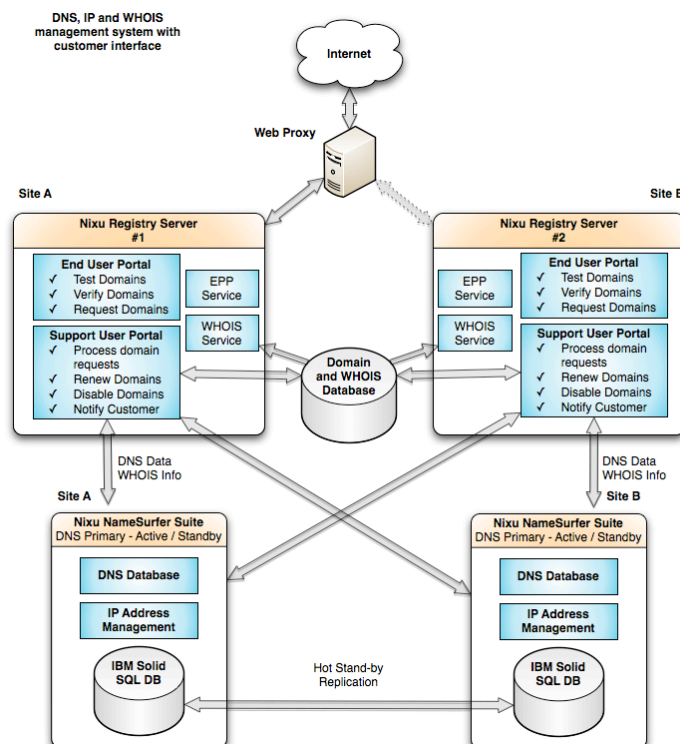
DNS, IP and WHOIS management system with customer interface

Internet

Web Proxy

Site A

Site B

Nixu Registry Server
#1

End User Portal
✓ Test Domains
✓ Verify Domains
✓ Request Domains

EPP Service

WHOIS Service

Support User Portal
✓ Process domain requests
✓ Renew Domains
✓ Disable Domains
✓ Notify Customer

Domain and WHOIS Database

Nixu Registry Server
#2

EPP Service

WHOIS Service

End User Portal
✓ Test Domains
✓ Verify Domains
✓ Request Domains

Support User Portal
✓ Process domain requests
✓ Renew Domains
✓ Disable Domains
✓ Notify Customer

DNS Data
WHOIS Info

DNS Data
WHOIS Info

Site A

Site B

Nixu NameSurfer Suite
DNS Primary - Active / Standby

DNS Database

IP Address Management

IBM Solid SQL DB

Hot Stand-by Replication

Nixu NameSurfer Suite
DNS Primary - Active / Standby

DNS Database

IP Address Management

IBM Solid SQL DB